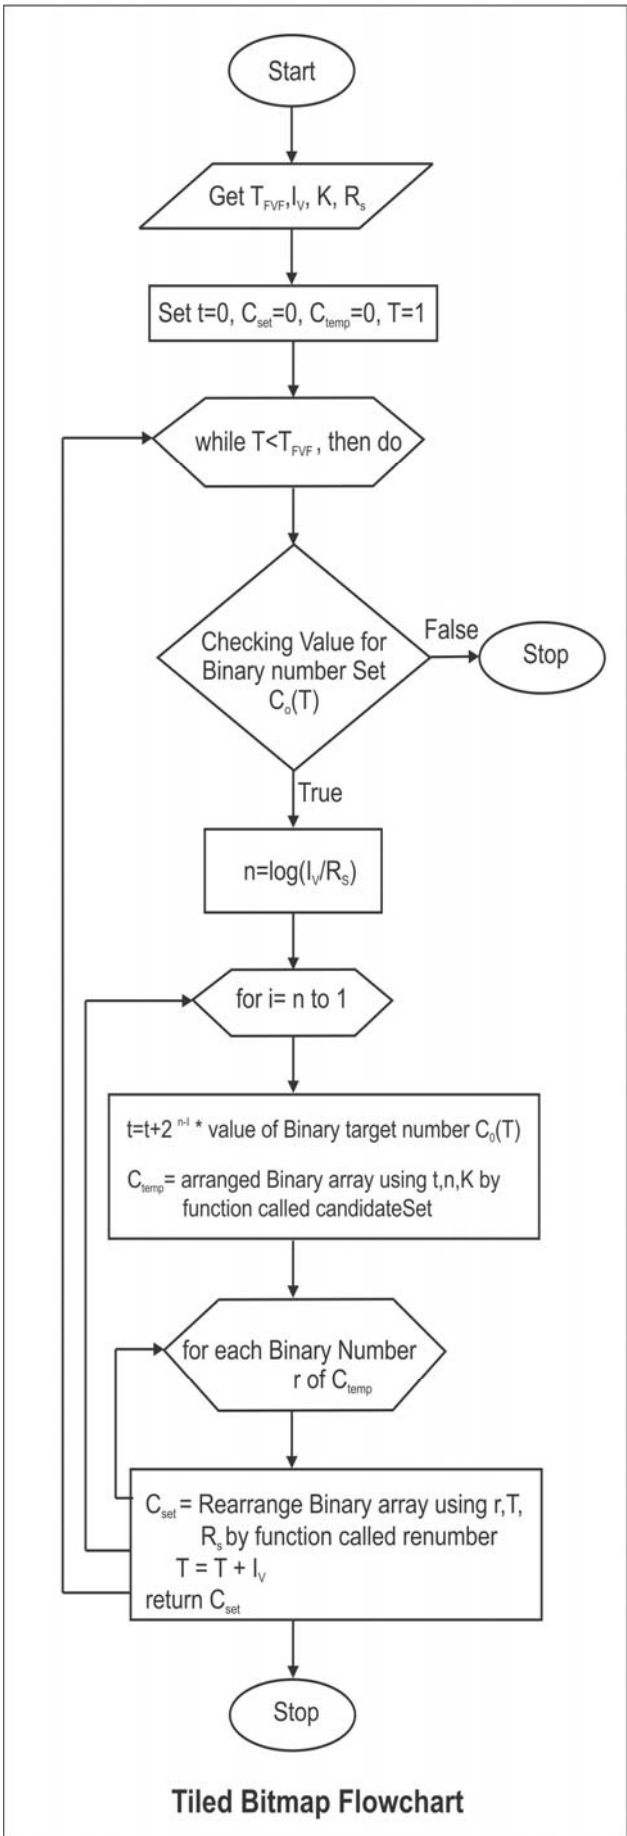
Start

Get $T_{FVF}$, $I_V$, K, $R_s$

Set t=0, $C_{set}$=0, $C_{temp}$=0, T=1

while T<$T_{FVF}$ , then do

Checking Value for Binary number Set $C_o(T)$

False

Stop

True

n=log($I_V$/$R_S$)

for i= n to 1

t=t+2 $^{n-I}$ * value of Binary target number $C_0(T)$

$C_{temp}$= arranged Binary array using t,n,K by function called candidateSet

for each Binary Number r of $C_{temp}$

$C_{set}$ = Rearrange Binary array using r,T, $R_s$ by function called renumber
T = T + $I_V$
return $C_{set}$

Stop

Tiled Bitmap Flowchart